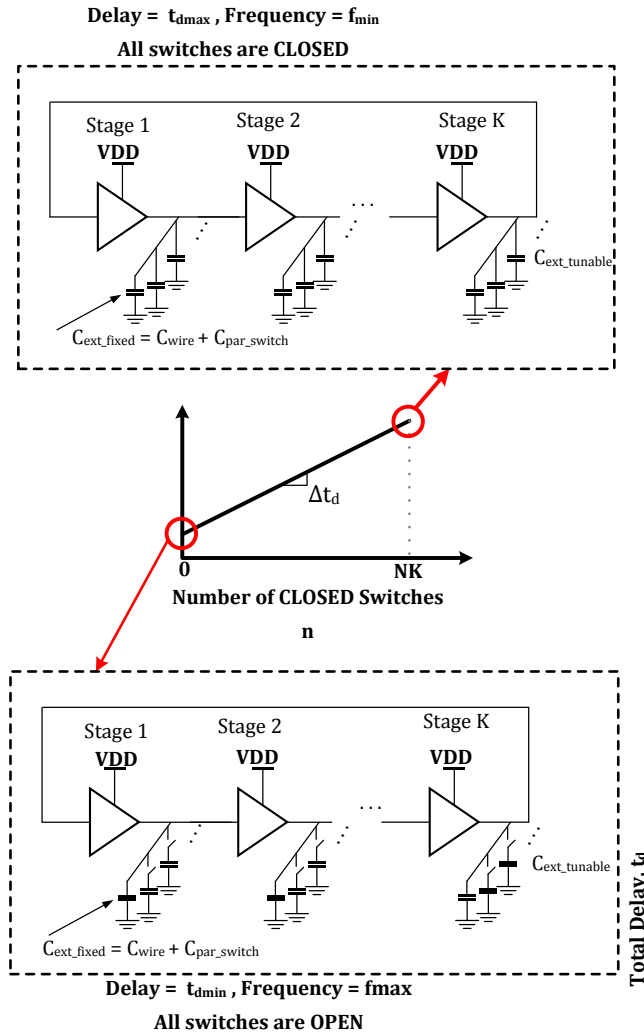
Delay = $t_{dmax}$ , Frequency = $f_{min}$

All switches are CLOSED

Stage 1
VDD
Stage 2
VDD
Stage K
VDD
. . .
$C_{ext\_tunable}$
$C_{ext\_fixed} = C_{wire} + C_{par\_switch}$

$\Delta t_d$
0
NK
Number of CLOSED Switches

n

Stage 1
VDD
Stage 2
VDD
Stage K
VDD
. . .
$C_{ext\_tunable}$
$C_{ext\_fixed} = C_{wire} + C_{par\_switch}$

Delay = $t_{dmin}$ , Frequency = fmax

All switches are OPEN

Total Delay, $t_d$